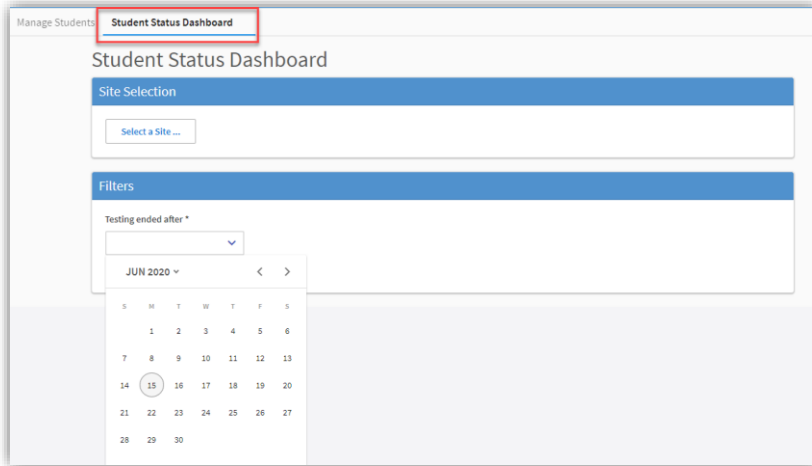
Manage Students | Student Status Dashboard

Student Status Dashboard

Site Selection

Select a Site ...

Filters

Testing ended after *

JUN 2020

| S | M | T | W | T | F | S |
|---|---|---|---|---|---|---|
| | 1 | 2 | 3 | 4 | 5 | 6 |
| 7 | 8 | 9 | 10 | 11 | 12 | 13 |
| 14 | 15 | 16 | 17 | 18 | 19 | 20 |
| 21 | 22 | 23 | 24 | 25 | 26 | 27 |
| 28 | 29 | 30 | | | | |